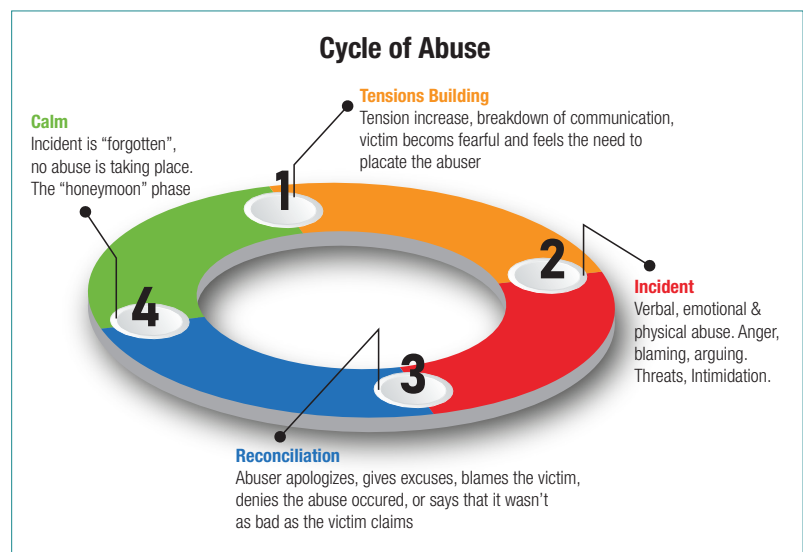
Cycle of Abuse

Calm
Incident is "forgotten", no abuse is taking place. The "honeymoon" phase

Tensions Building
Tension increase, breakdown of communication, victim becomes fearful and feels the need to placate the abuser

1

2

Incident
Verbal, emotional & physical abuse. Anger, blaming, arguing. Threats, Intimidation.

3

4

Reconciliation
Abuser apologizes, gives excuses, blames the victim, denies the abuse occured, or says that it wasn't as bad as the victim claims